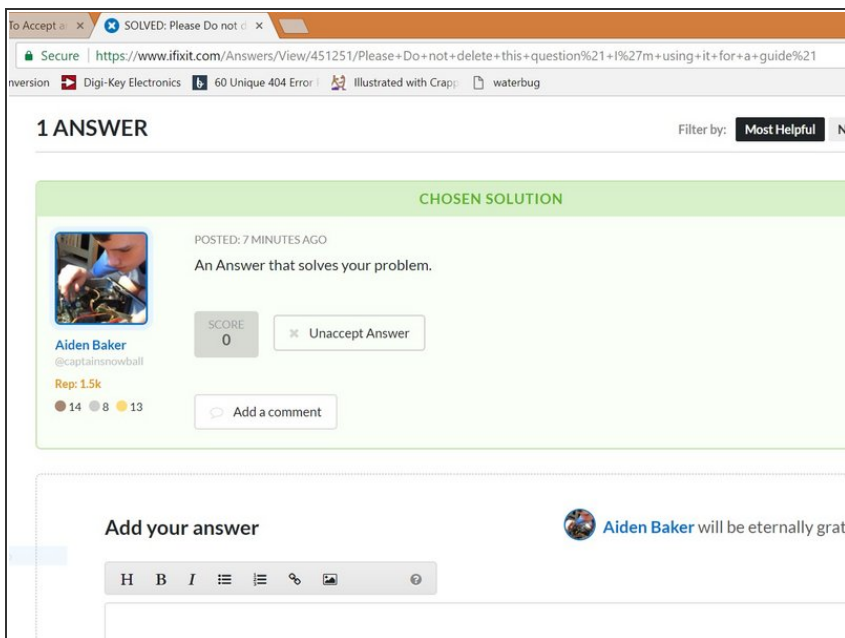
To Accept a ×
SOLVED: Please Do not d ×

Secure | https://www.ifixit.com/Answers/View/451251/Please+Do+not+delete+this+question%21+I%27m+using+it+for+a+guide%21

nversion Digi-Key Electronics 60 Unique 404 Error Illustrated with Crapp waterbug

1 ANSWER

Filter by: Most Helpful N

CHOSEN SOLUTION

POSTED: 7 MINUTES AGO

An Answer that solves your problem.

SCORE
0

Unaccept Answer

Aiden Baker
@captainsnowball
Rep: 1.5k
14 8 13

Add a comment

Add your answer

Aiden Baker will be eternally grat

H B I